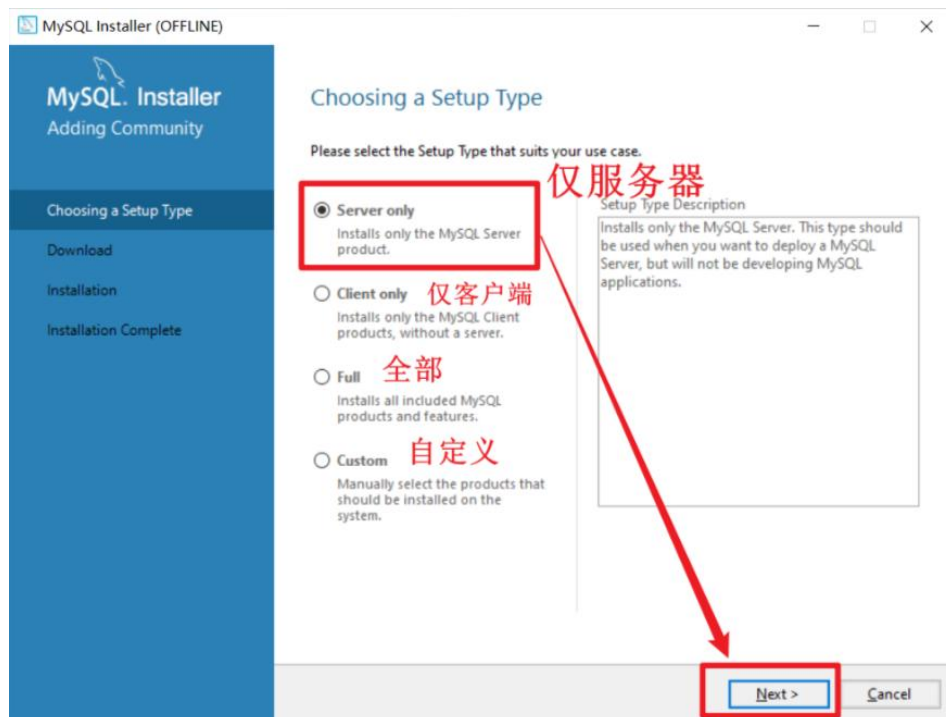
MySQL Installer (OFFLINE)

MySQL. Installer
Adding Community

Choosing a Setup Type
Download
Installation
Installation Complete

Choosing a Setup Type

Please select the Setup Type that suits your use case.

仅服务器

Server only
Installs only the MySQL Server product.

Setup Type Description
Installs only the MySQL Server. This type should be used when you want to deploy a MySQL Server, but will not be developing MySQL applications.

Client only 仅客户端
Installs only the MySQL Client products, without a server.

Full 全部
Installs all included MySQL products and features.

Custom 自定义
Manually select the products that should be installed on the system.

Next >
Cancel